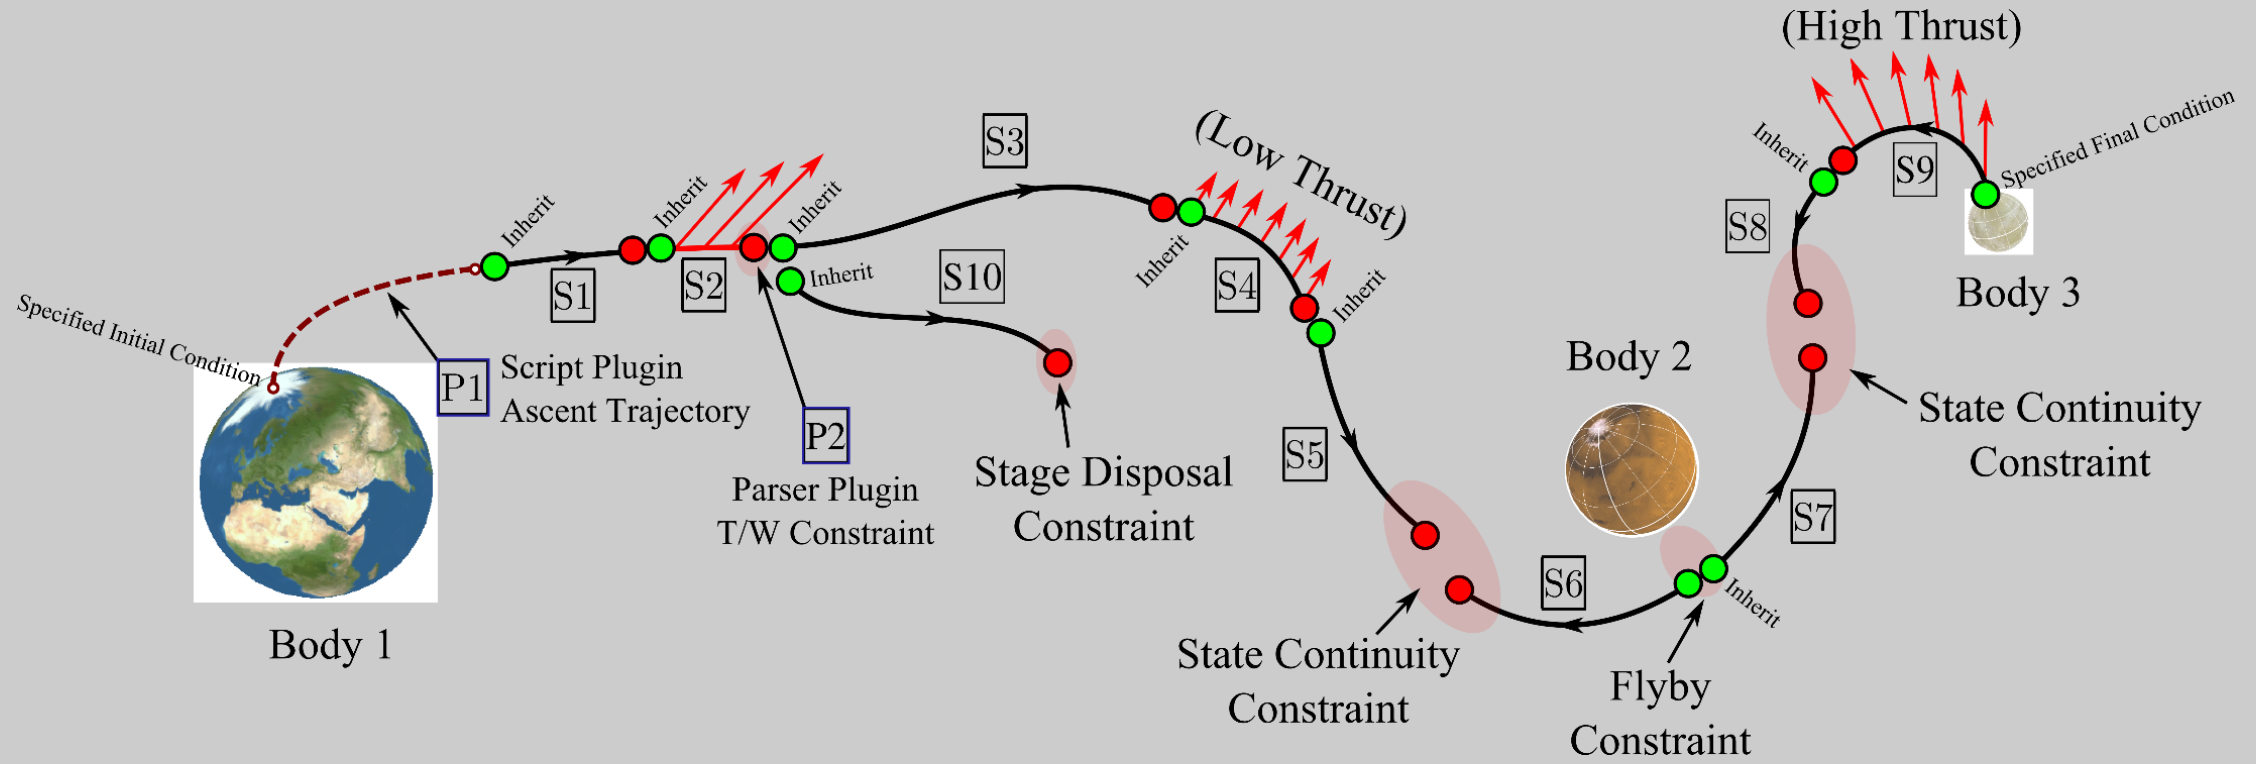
(High Thrust)

Specified Final Condition

Inherit

S9

S8

Body 3

S3

(Low Thrust)

Inherit

Inherit

Inherit

Inherit

Inherit

S10

S1

S2

Inherit

S4

Inherit

Specified Initial Condition

P1

Script Plugin
Ascent Trajectory

P2

Parser Plugin
T/W Constraint

Stage Disposal
Constraint

Body 2

State Continuity
Constraint

S5

S7

S6

Inherit

Body 1

State Continuity
Constraint

Flyby
Constraint